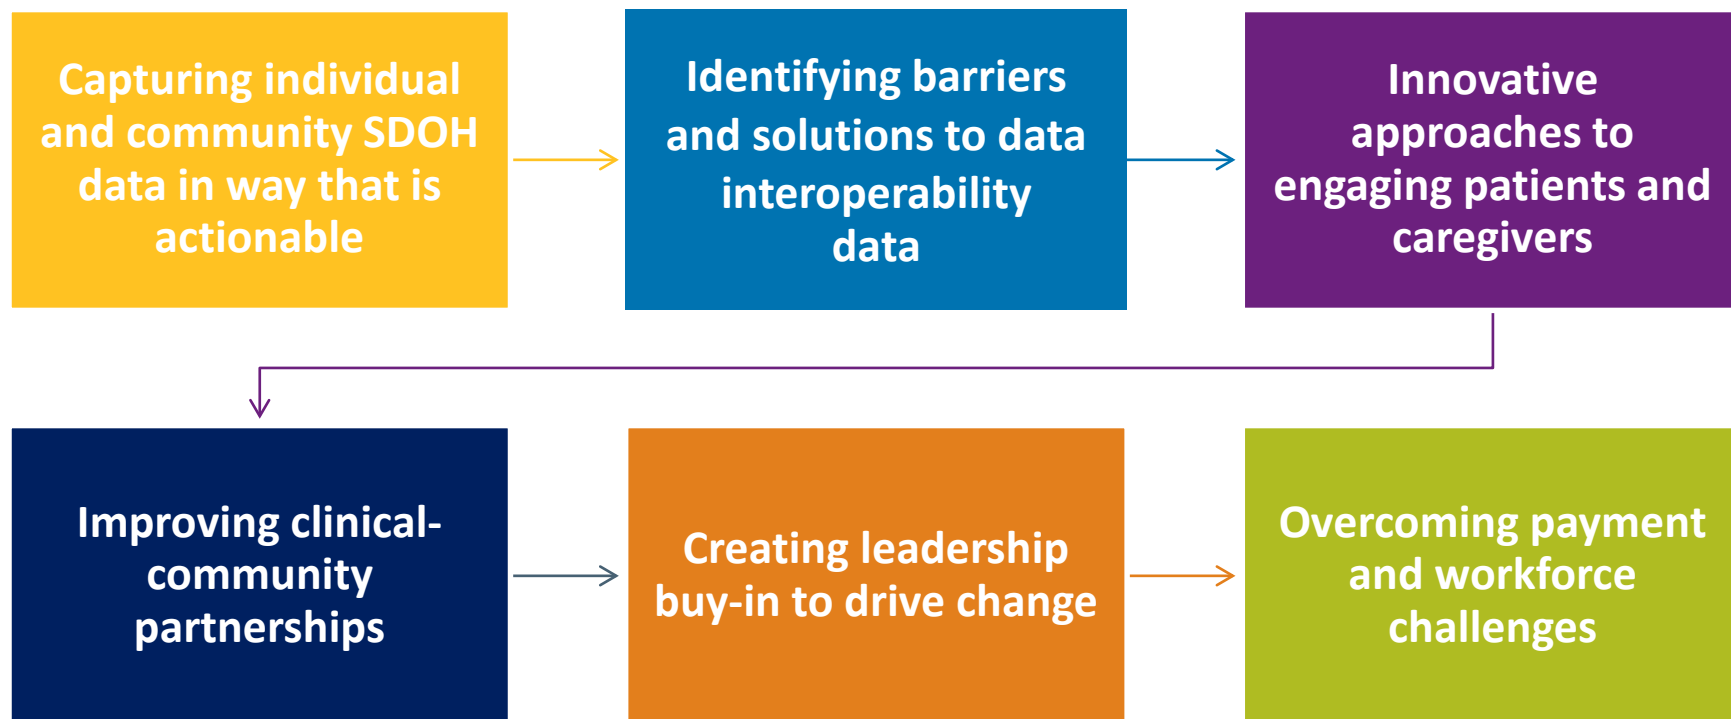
Capturing individual and community SDOH data in way that is actionable

Identifying barriers and solutions to data interoperability data

Innovative approaches to engaging patients and caregivers

Improving clinical-community partnerships

Creating leadership buy-in to drive change

Overcoming payment and workforce challenges